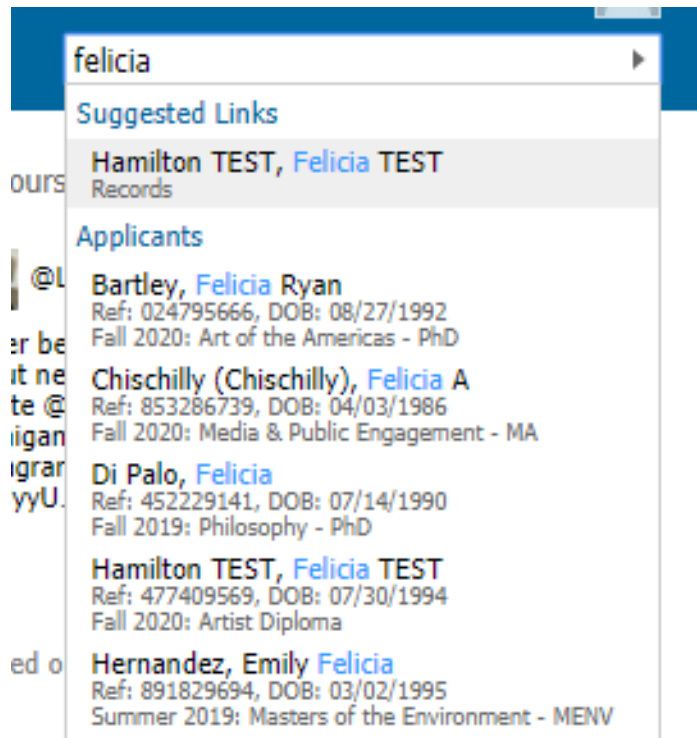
felicia

Suggested Links

Hamilton TEST, Felicia TEST
Records

Applicants

Bartley, Felicia Ryan
Ref: 024795666, DOB: 08/27/1992
Fall 2020: Art of the Americas - PhD

Chischilly (Chischilly), Felicia A
Ref: 853286739, DOB: 04/03/1986
Fall 2020: Media & Public Engagement - MA

Di Palo, Felicia
Ref: 452229141, DOB: 07/14/1990
Fall 2019: Philosophy - PhD

Hamilton TEST, Felicia TEST
Ref: 477409569, DOB: 07/30/1994
Fall 2020: Artist Diploma

Hernandez, Emily Felicia
Ref: 891829694, DOB: 03/02/1995
Summer 2019: Masters of the Environment - MENV

ours

@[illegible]

er be
ut ne
te @
higan
grar
yyU.

ed o